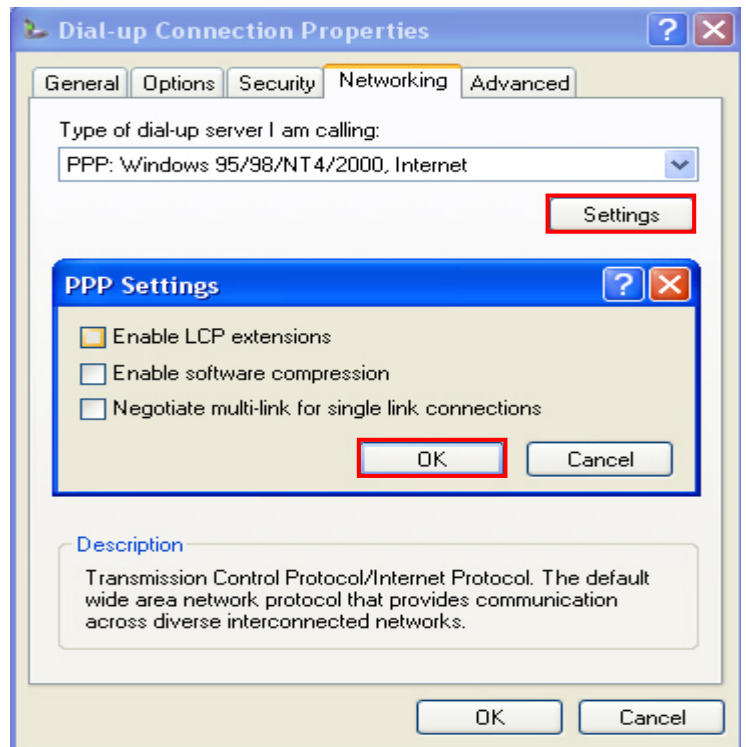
Dial-up Connection Properties

General | Options | Security | Networking | Advanced

Type of dial-up server I am calling:

PPP: Windows 95/98/NT4/2000, Internet

Settings

PPP Settings

Enable LCP extensions

Enable software compression

Negotiate multi-link for single link connections

OK

Cancel

Description

Transmission Control Protocol/Internet Protocol. The default wide area network protocol that provides communication across diverse interconnected networks.

OK

Cancel